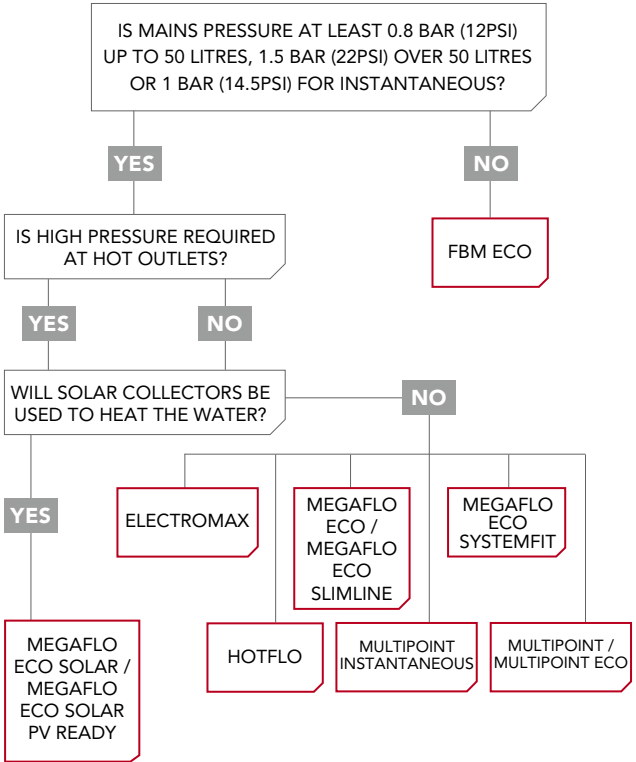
IS MAINS PRESSURE AT LEAST 0.8 BAR (12PSI) UP TO 50 LITRES, 1.5 BAR (22PSI) OVER 50 LITRES OR 1 BAR (14.5PSI) FOR INSTANTANEOUS?

YES

NO

FBM ECO

IS HIGH PRESSURE REQUIRED AT HOT OUTLETS?

YES

NO

WILL SOLAR COLLECTORS BE USED TO HEAT THE WATER?

NO

YES

ELECTROMAX

MEGAFLO ECO / MEGAFLO ECO SLIMLINE

MEGAFLO ECO SYSTEMFIT

MEGAFLO ECO SOLAR / MEGAFLO ECO SOLAR PV READY

HOTFLO

MULTIPOINT INSTANTANEOUS

MULTIPOINT / MULTIPOINT ECO